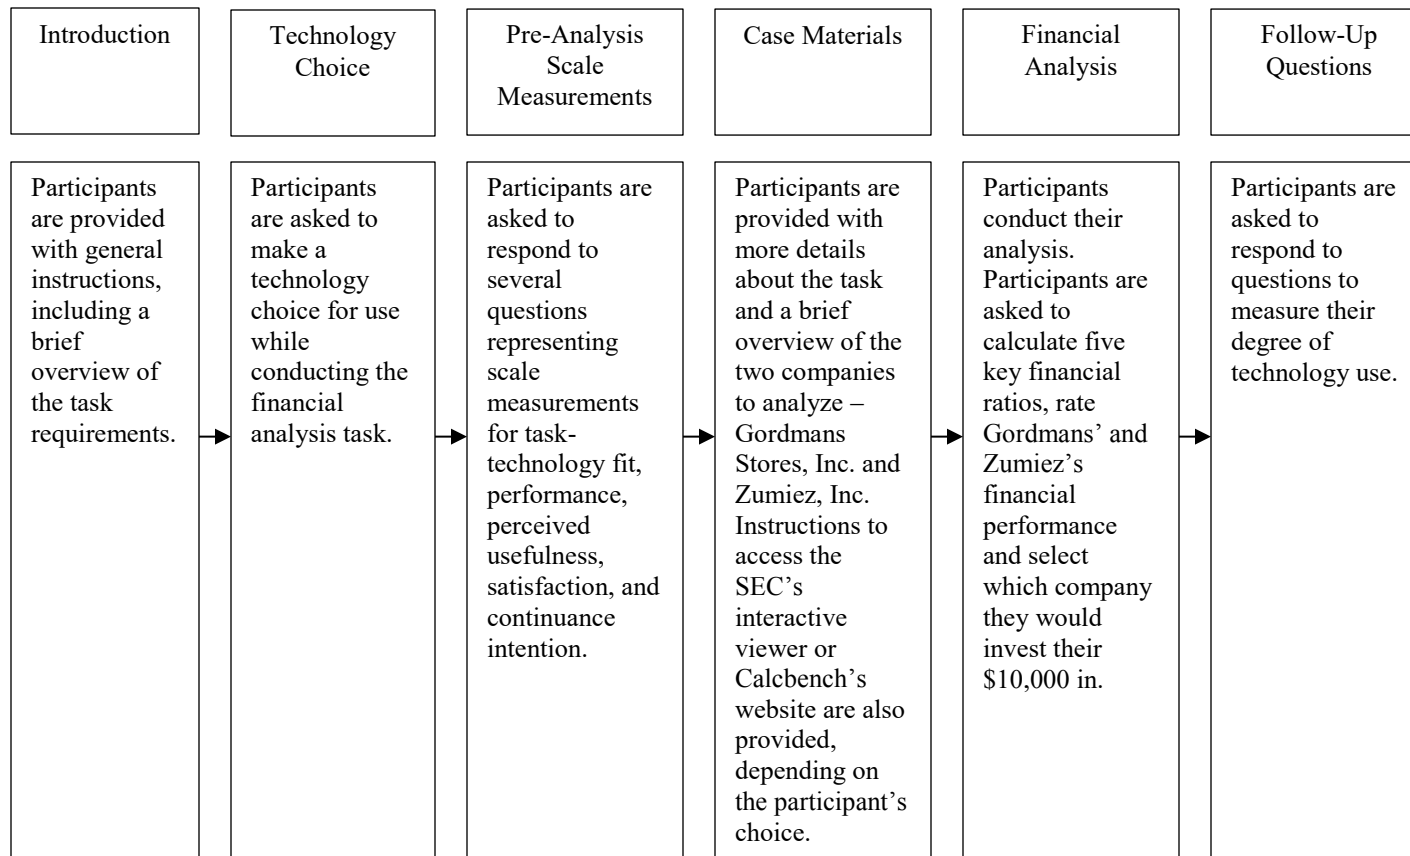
Introduction

Technology Choice

Pre-Analysis Scale Measurements

Case Materials

Financial Analysis

Follow-Up Questions

Participants are provided with general instructions, including a brief overview of the task requirements.

Participants are asked to make a technology choice for use while conducting the financial analysis task.

Participants are asked to respond to several questions representing scale measurements for task-technology fit, performance, perceived usefulness, satisfaction, and continuance intention.

Participants are provided with more details about the task and a brief overview of the two companies to analyze – Gordmans Stores, Inc. and Zumiez, Inc. Instructions to access the SEC's interactive viewer or Calcbench's website are also provided, depending on the participant's choice.

Participants conduct their analysis. Participants are asked to calculate five key financial ratios, rate Gordmans' and Zumiez's financial performance and select which company they would invest their \$10,000 in.

Participants are asked to respond to questions to measure their degree of technology use.